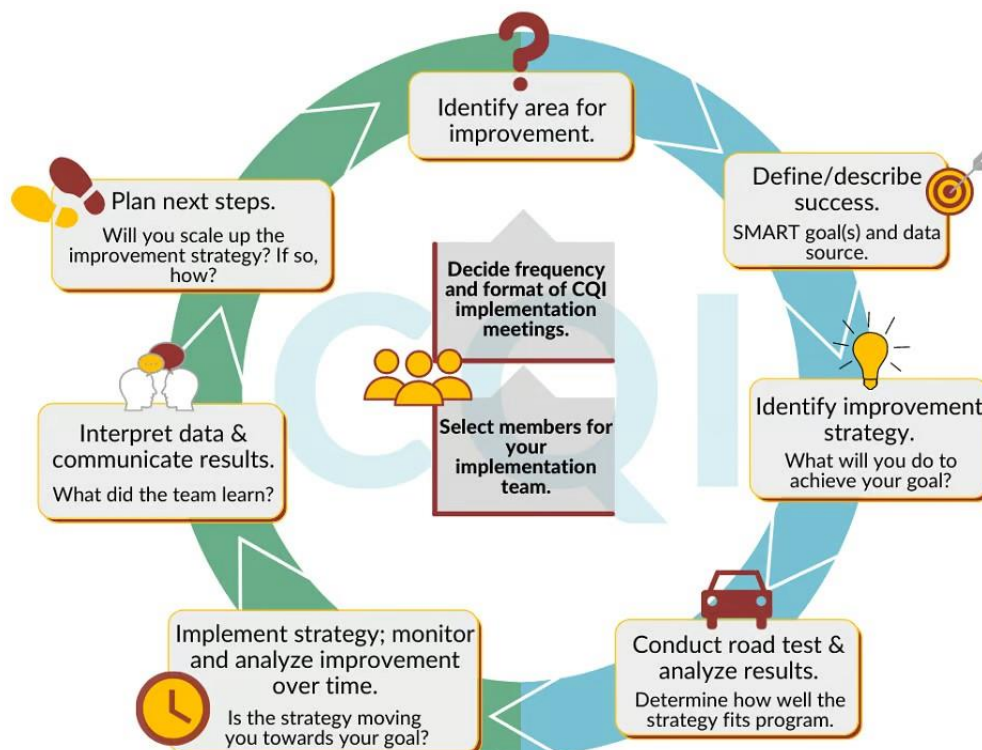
Identify area for improvement.

Define/describe success.
SMART goal(s) and data source.

Identify improvement strategy.
What will you do to achieve your goal?

Conduct road test & analyze results.
Determine how well the strategy fits program.

Implement strategy; monitor and analyze improvement over time.
Is the strategy moving you towards your goal?

Interpret data & communicate results.
What did the team learn?

Plan next steps.
Will you scale up the improvement strategy? If so, how?

CQI

Decide frequency and format of CQI implementation meetings.

Select members for your implementation team.